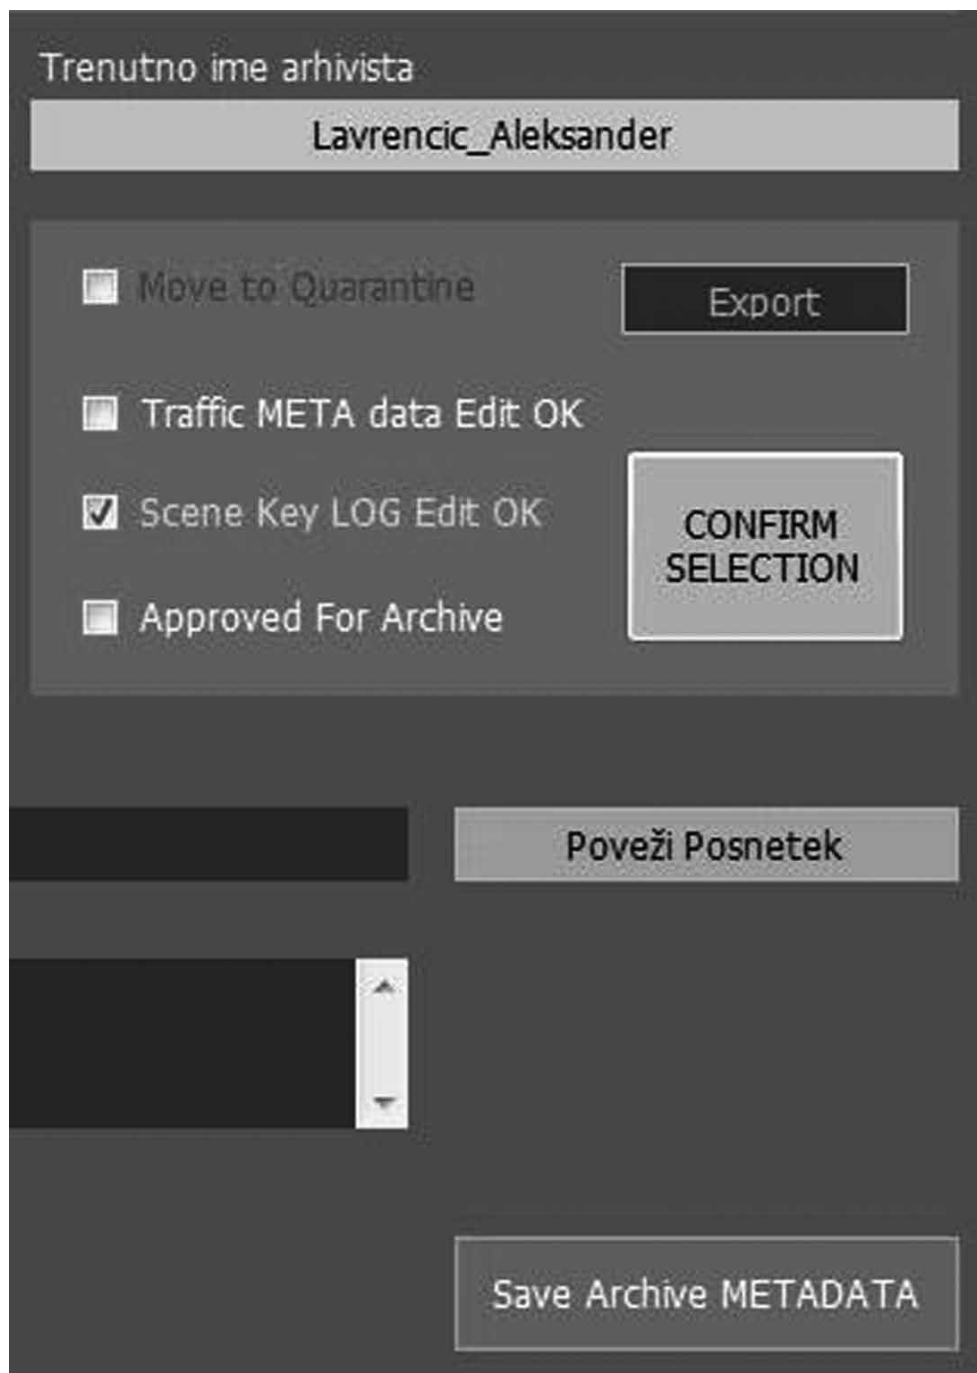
Trenutno ime arhivista

Lavrencic_Aleksander

Move to Quarantine

Export

Traffic META data Edit OK

Scene Key LOG Edit OK

CONFIRM SELECTION

Approved For Archive

Poveži Posnetek

Save Archive METADATA